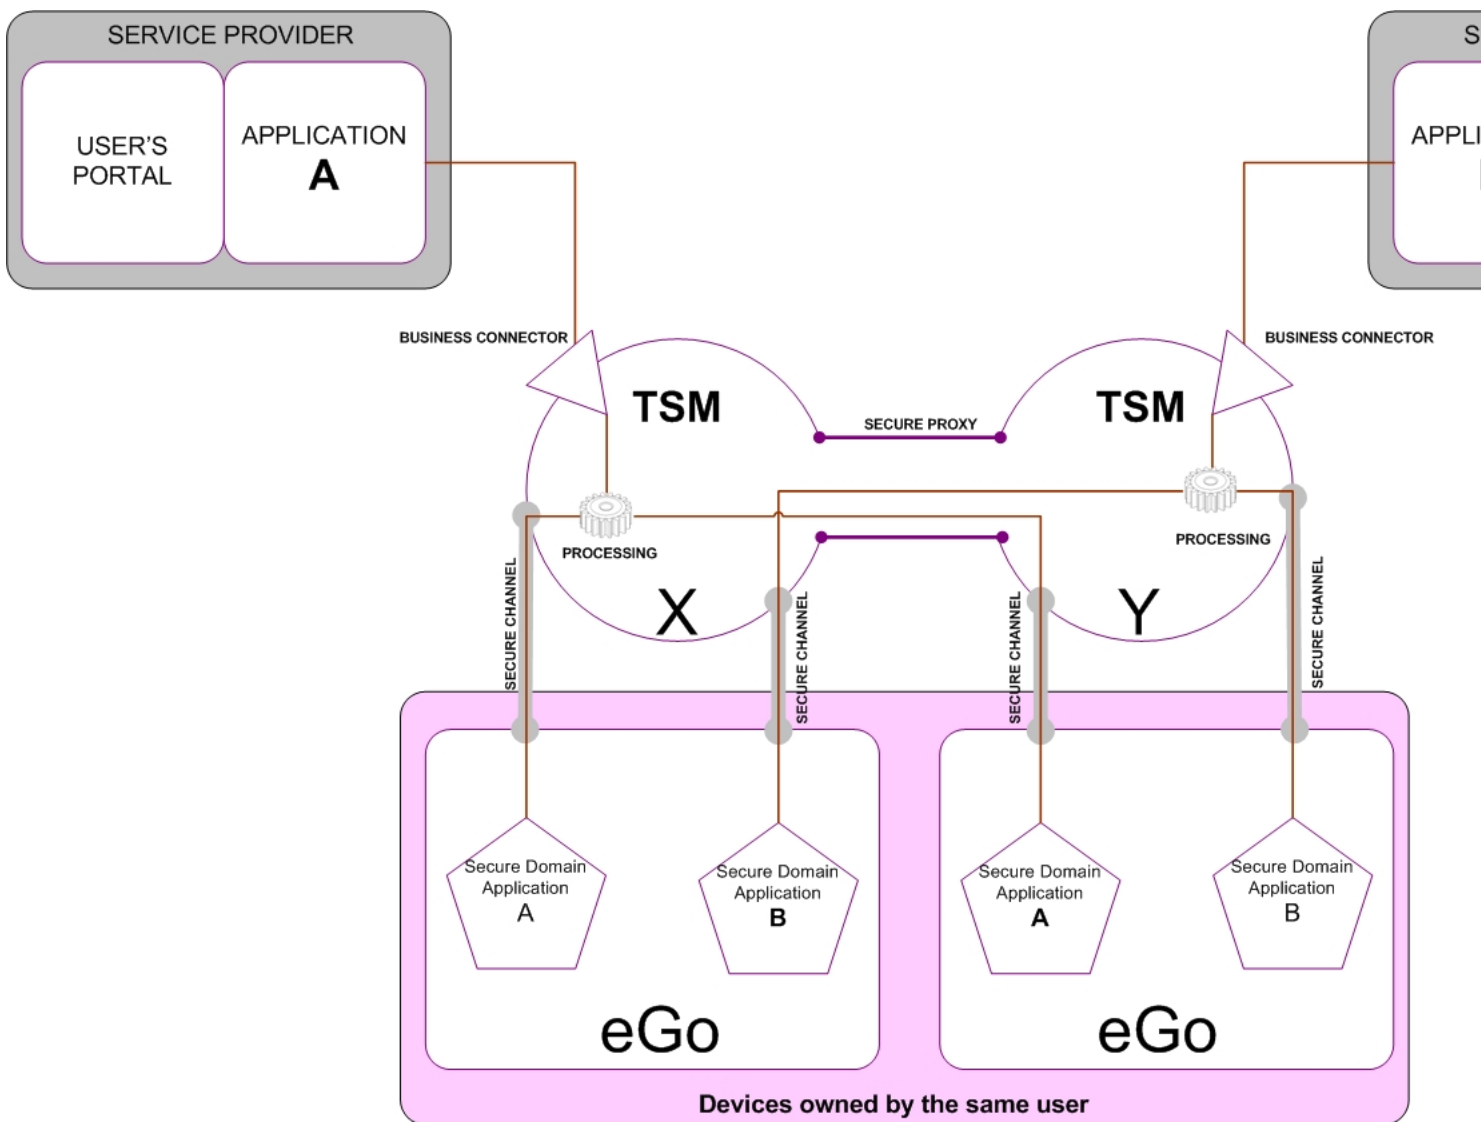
SERVICE PROVIDER

USER'S PORTAL

APPLICATION A

S

APPLI

BUSINESS CONNECTOR

BUSINESS CONNECTOR

TSM

SECURE PROXY

TSM

PROCESSING

PROCESSING

X

Y

SECURE CHANNEL

SECURE CHANNEL

SECURE CHANNEL

SECURE CHANNEL

Secure Domain Application A

Secure Domain Application B

Secure Domain Application A

Secure Domain Application B

eGo

eGo

Devices owned by the same user